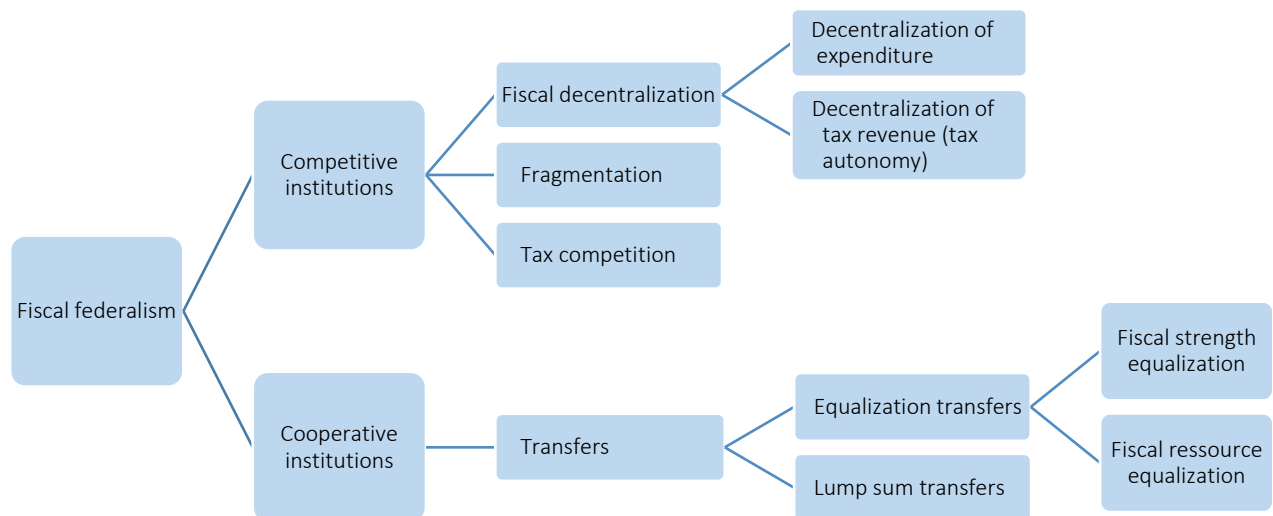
Fiscal federalism

Competitive institutions

Fiscal decentralization

Decentralization of expenditure

Decentralization of tax revenue (tax autonomy)

Fragmentation

Tax competition

Cooperative institutions

Transfers

Equalization transfers

Fiscal strength equalization

Fiscal ressource equalization

Lump sum transfers